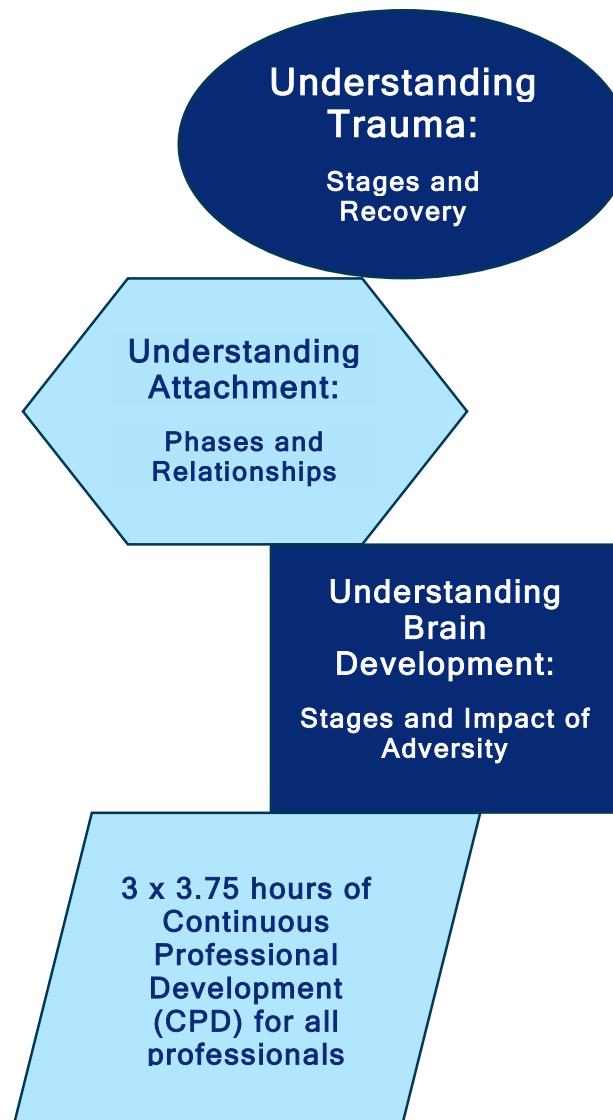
Understanding Trauma:

Stages and Recovery

Understanding Attachment:

Phases and Relationships

Understanding Brain Development:

Stages and Impact of Adversity

3 x 3.75 hours of Continuous Professional Development (CPD) for all professionals